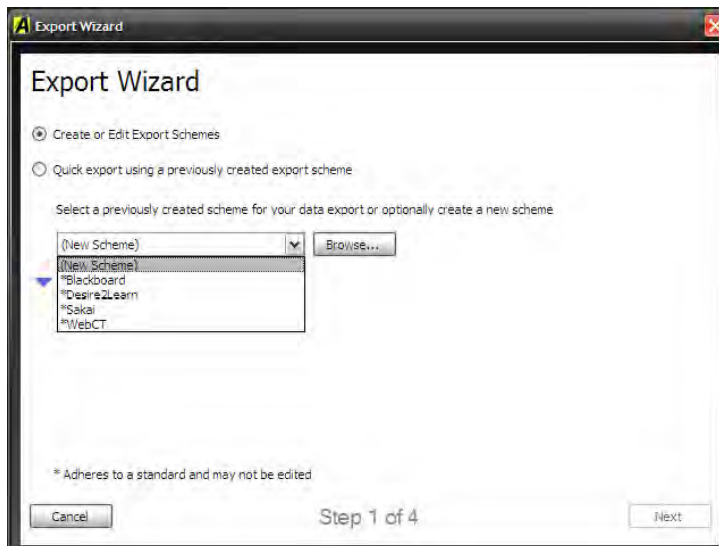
Export Wizard

Export Wizard

Create or Edit Export Schemes

Quick export using a previously created export scheme

Select a previously created scheme for your data export or optionally create a new scheme

(New Scheme)

Browse...

(New Scheme)
*Blackboard
*Desire2Learn
*Sakai
*WebCT

* Adheres to a standard and may not be edited

Cancel

Step 1 of 4

Next